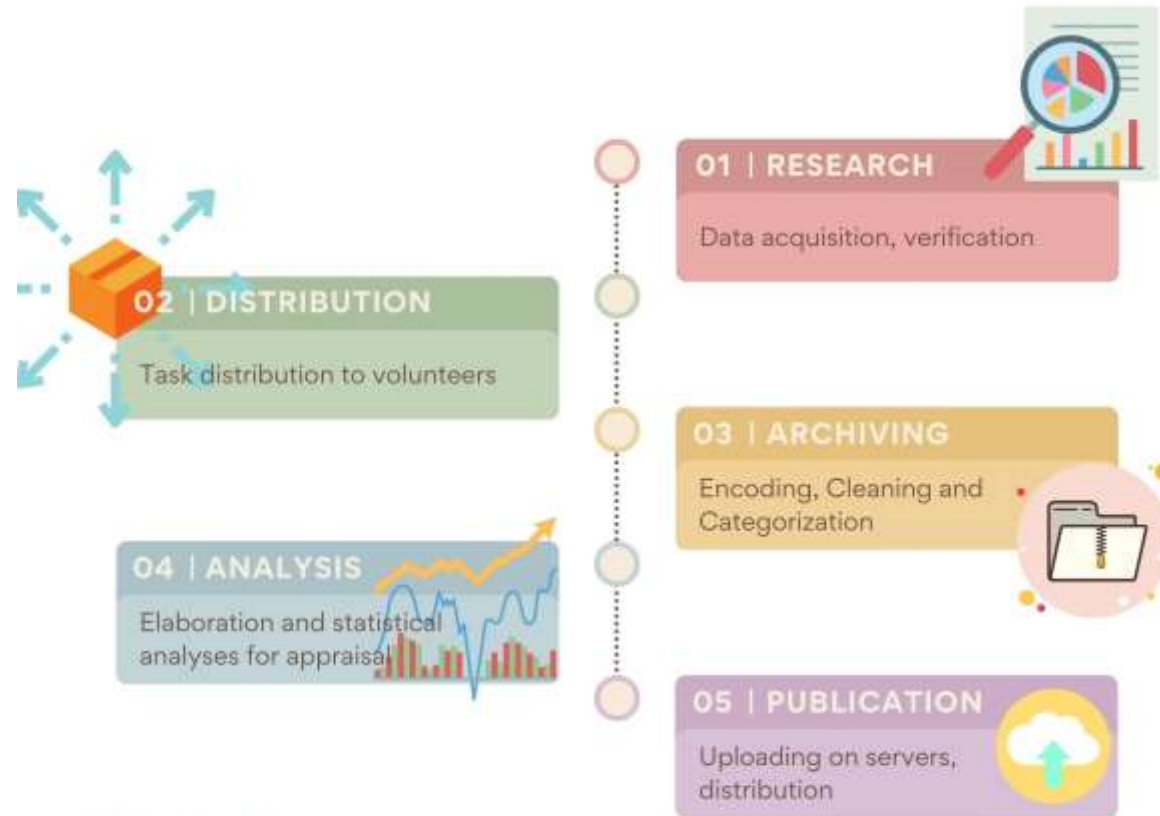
01 | RESEARCH

Data acquisition, verification

02 | DISTRIBUTION

Task distribution to volunteers

03 | ARCHIVING

Encoding, Cleaning and Categorization

04 | ANALYSIS

Elaboration and statistical analyses for appraisal

05 | PUBLICATION

Uploading on servers, distribution